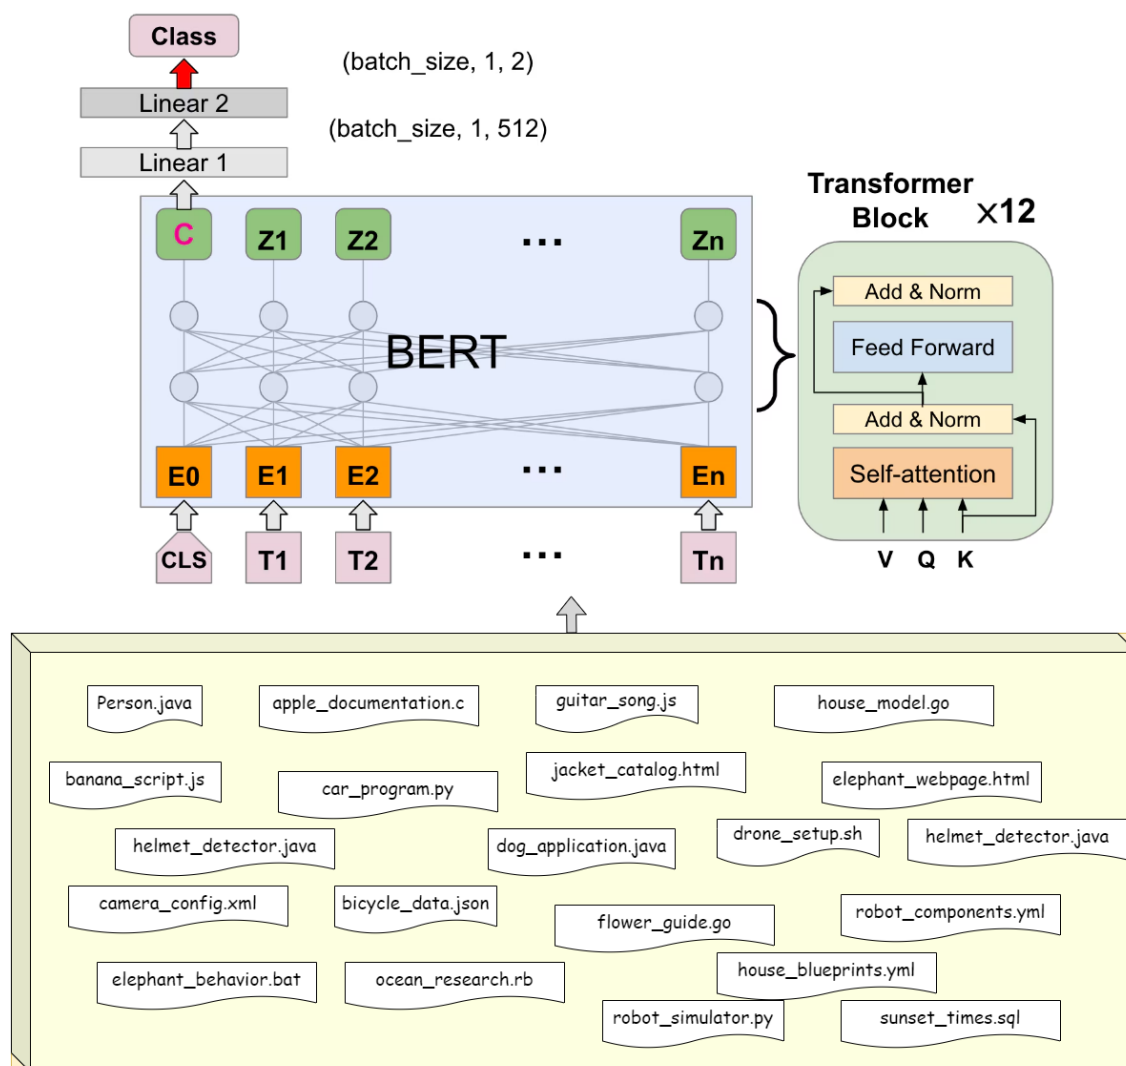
Class

(batch_size, 1, 2)

Linear 2

(batch_size, 1, 512)

Linear 1

C Z1 Z2 ... Zn

BERT

E0 E1 E2 ... En

CLS T1 T2 ... Tn

Transformer Block ×12

Add & Norm

Feed Forward

Add & Norm

Self-attention

V Q K

Person.java
apple_documentation.c
guitar_song.js
house_model.go
banana_script.js
car_program.py
jacket_catalog.html
elephant_webpage.html
helmet_detector.java
dog_application.java
drone_setup.sh
helmet_detector.java
camera_config.xml
bicycle_data.json
flower_guide.go
robot_components.yml
elephant_behavior.bat
ocean_research.rb
house_blueprints.yml
robot_simulator.py
sunset_times.sql